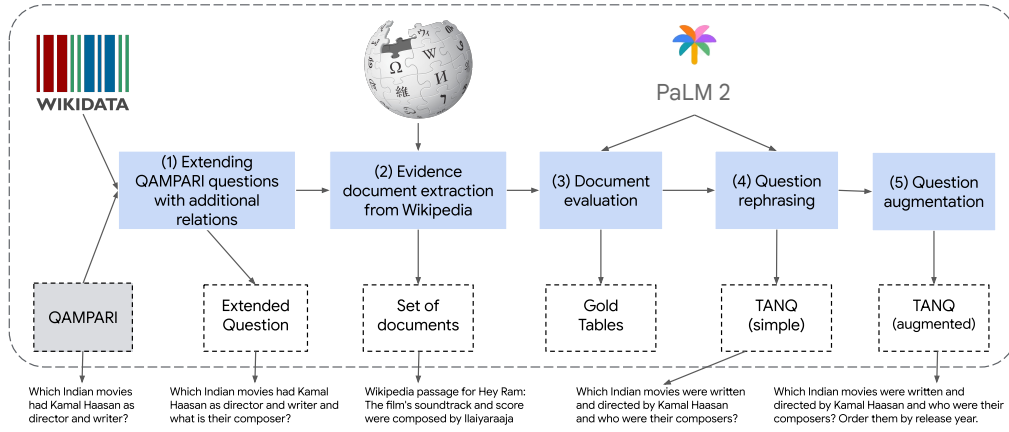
WIKIDATA

PaLM 2

(1) Extending QAMPARI questions with additional relations

(2) Evidence document extraction from Wikipedia

(3) Document evaluation

(4) Question rephrasing

(5) Question augmentation

QAMPARI

Extended Question

Set of documents

Gold Tables

TANQ (simple)

TANQ (augmented)

Which Indian movies had Kamal Haasan as director and writer?

Which Indian movies had Kamal Haasan as director and writer and what is their composer?

Wikipedia passage for Hey Ram: The film's soundtrack and score were composed by Ilaiyaraaja

Which Indian movies were written and directed by Kamal Haasan and who were their composers?

Which Indian movies were written and directed by Kamal Haasan and who were their composers? Order them by release year.